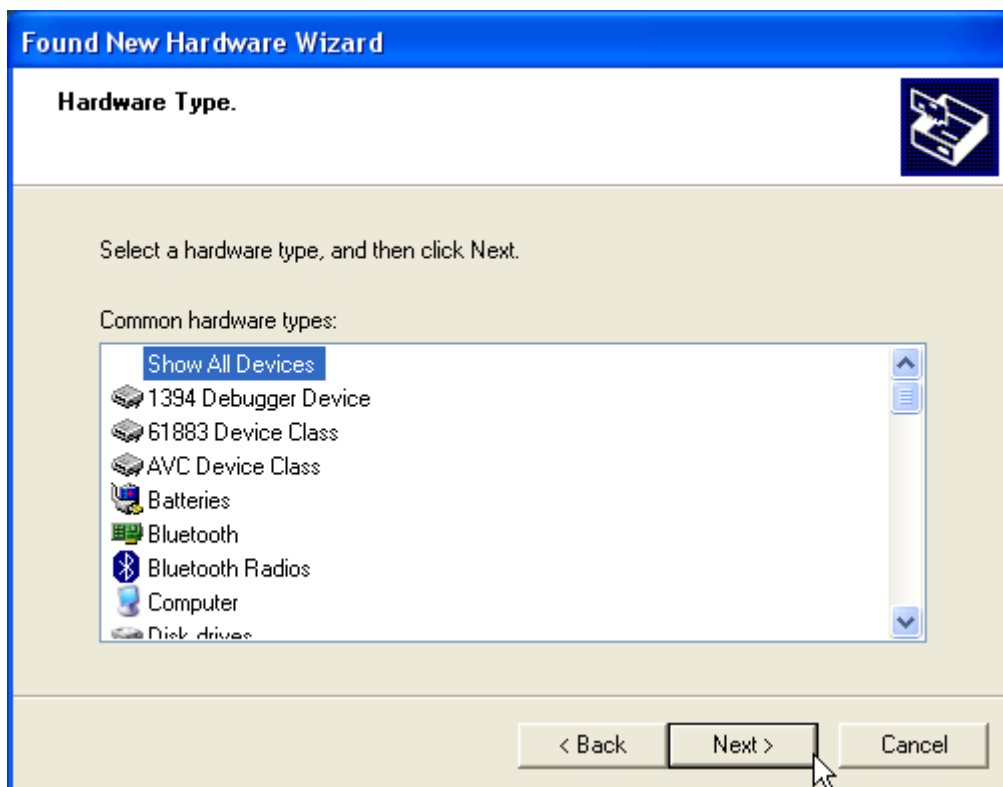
Found New Hardware Wizard

Hardware Type.

Select a hardware type, and then click Next.

Common hardware types:

Show All Devices
1394 Debugger Device
61883 Device Class
AVC Device Class
Batteries
Bluetooth
Bluetooth Radios
Computer
Disk drives

< Back
Next >
Cancel